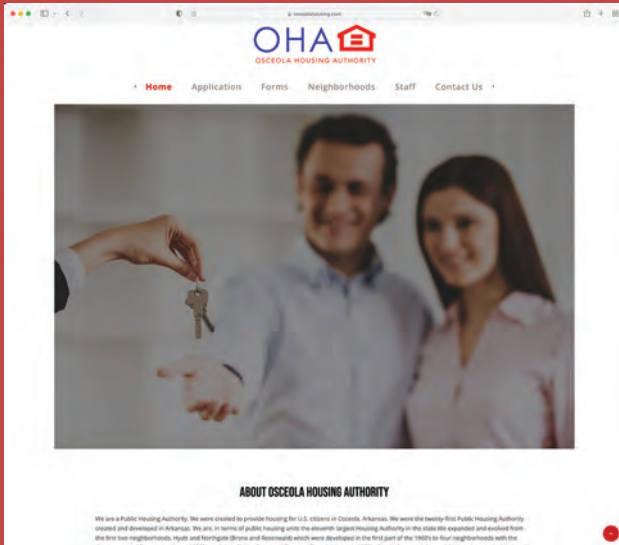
osceolahousing.com

OHA

OSCEOLA HOUSING AUTHORITY

Home Application Forms Neighborhoods Staff Contact Us

ABOUT OSCEOLA HOUSING AUTHORITY

We are a Public Housing Authority. We were created to provide housing for U.S. citizens in Osceola, Arkansas. We were the twenty-first Public Housing Authority created and developed in Arkansas. We are, in terms of public housing units the eleventh largest Housing Authority in the state We expanded and evolved from the first two neighborhoods, Hyatt and Northgate (Bronx and Rosewald) which were developed in the first part of the 1900's to four neighborhoods with the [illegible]